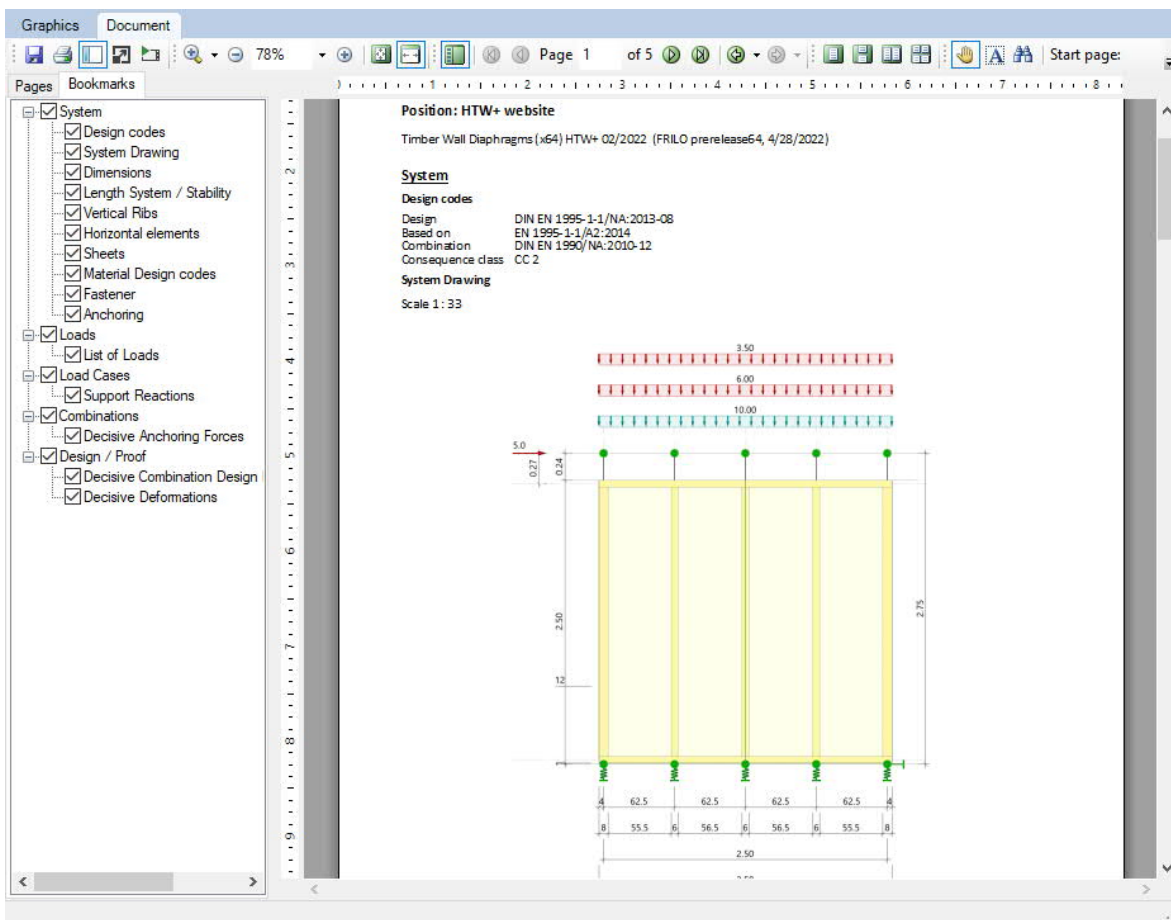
Graphics Document

78% Page 1 of 5 Start page:

Pages Bookmarks

System
Design codes
System Drawing
Dimensions
Length System / Stability
Vertical Ribs
Horizontal elements
Sheets
Material Design codes
Fastener
Anchoring
Loads
List of Loads
Load Cases
Support Reactions
Combinations
Decisive Anchoring Forces
Design / Proof
Decisive Combination Design
Decisive Deformations

Position: HTW+ website

Timber Wall Diaphragms (x64) HTW+ 02/2022 (FRILO prerelease64, 4/28/2022)

System

Design codes

| Design | DIN EN 1995-1-1/NA:2013-08 |
|---|---|
| Based on | EN 1995-1-1/A2:2014 |
| Combination | DIN EN 1990/NA:2010-12 |
| Consequence class | CC 2 |

System Drawing

Scale 1 : 33

3.50
6.00
10.00
5.0
0.27
0.24
2.50
12
2.75
4 62.5 62.5 62.5 62.5 4
8 55.5 6 56.5 6 56.5 6 55.5 8
2.50
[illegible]